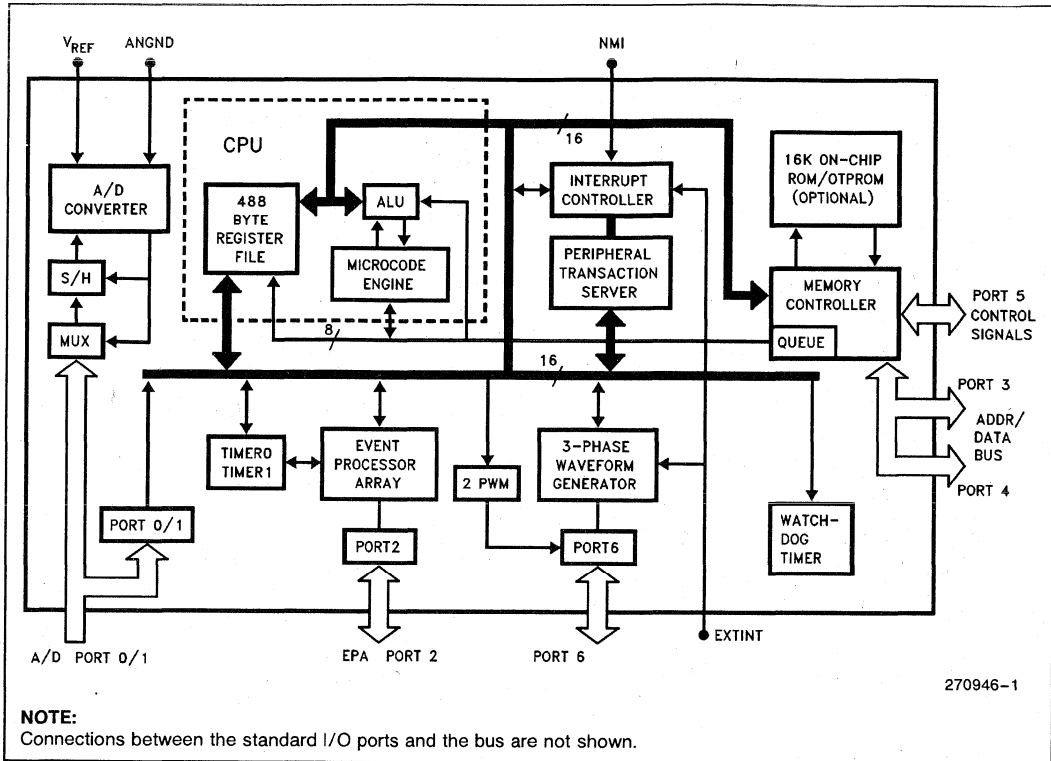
$V_{REF}$ ANGND NMI

CPU

16

A/D CONVERTER

488 BYTE REGISTER FILE

ALU

MICROCODE ENGINE

INTERRUPT CONTROLLER

PERIPHERAL TRANSACTION SERVER

16K ON-CHIP ROM/OTPROM (OPTIONAL)

MEMORY CONTROLLER

QUEUE

PORT 5 CONTROL SIGNALS

S/H

MUX

8

16

PORT 3

ADDR/ DATA BUS

PORT 4

TIMER0 TIMER1

EVENT PROCESSOR ARRAY

2 PWM

3-PHASE WAVEFORM GENERATOR

WATCH-DOG TIMER

PORT 0/1

PORT2

PORT6

A/D PORT 0/1

EPA PORT 2

PORT 6

EXTINT

270946-1

NOTE:
Connections between the standard I/O ports and the bus are not shown.